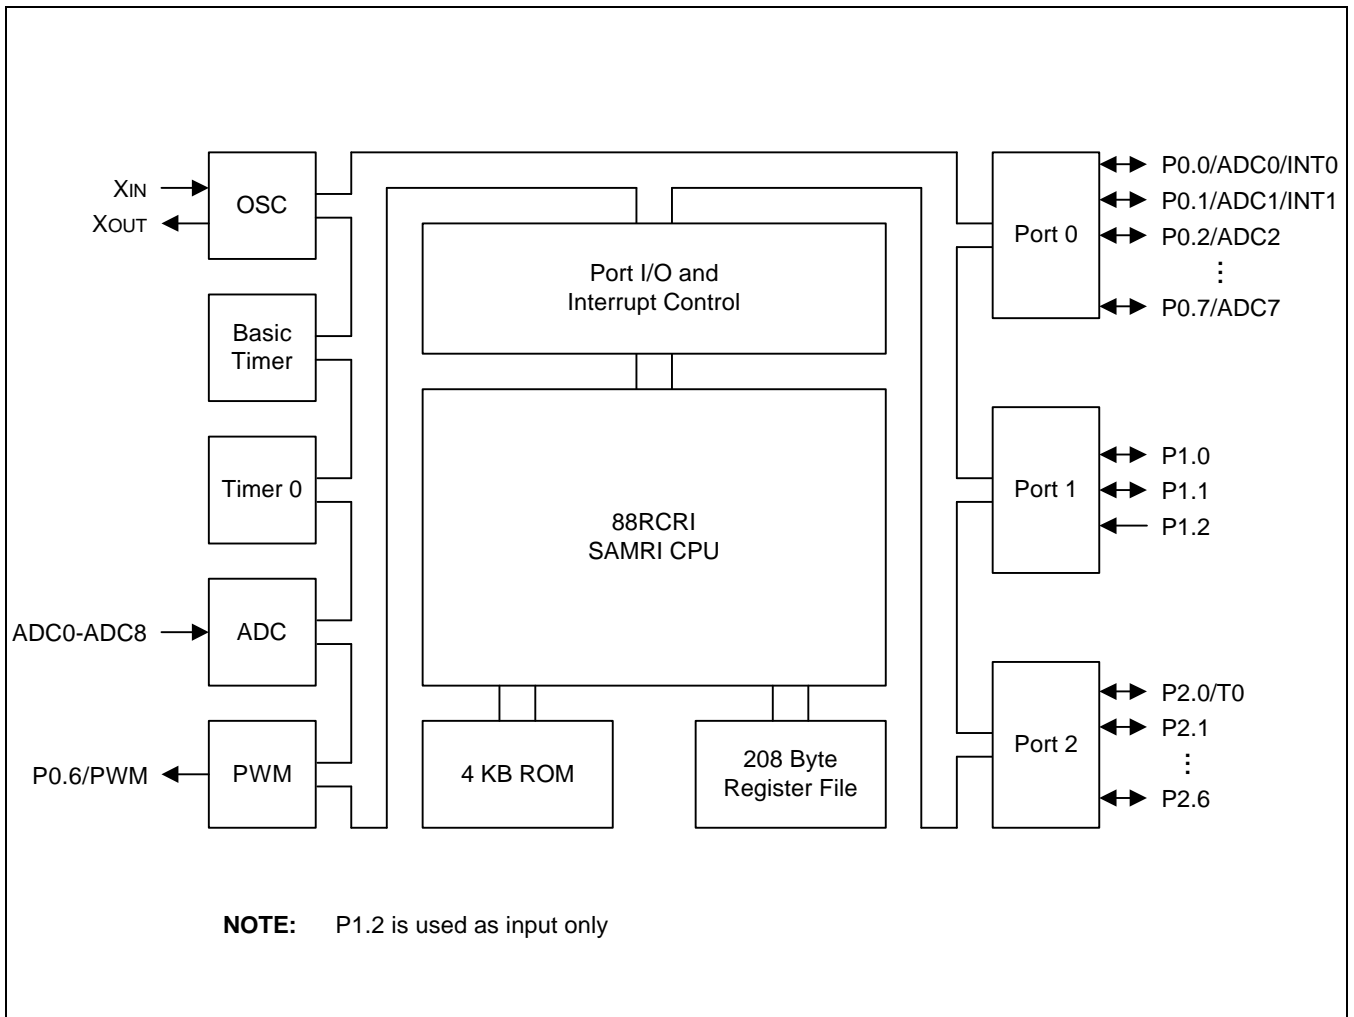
XIN
XOUT
OSC
Basic Timer
Timer 0
ADC0-ADC8
ADC
P0.6/PWM
PWM
Port I/O and Interrupt Control
88RCRI
SAMRI CPU
4 KB ROM
208 Byte Register File
Port 0
P0.0/ADC0/INT0
P0.1/ADC1/INT1
P0.2/ADC2
⋮
P0.7/ADC7
Port 1
P1.0
P1.1
P1.2
Port 2
P2.0/T0
P2.1
⋮
P2.6

**NOTE:** P1.2 is used as input only